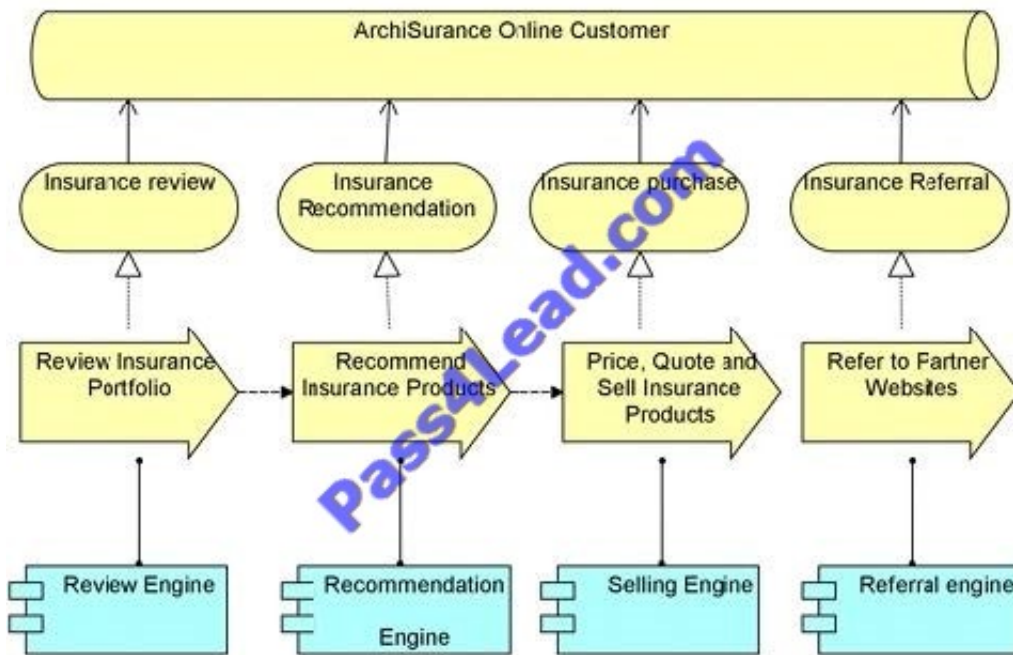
ArchiSurance Online Customer

Insurance review

Insurance Recommendation

Insurance purchase

Insurance Referral

Review Insurance Portfolio

Recommend Insurance Products

Price, Quote and Sell Insurance Products

Refer to Partner Websites

Review Engine

Recommendation Engine

Selling Engine

Referral engine

Pass4Lead.com